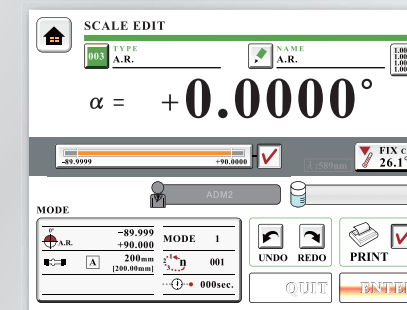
SCALE EDIT

003 TYPE A.R.

NAME A.R.

1.00
1.00
1.00
1.00

$\alpha$ = $+0.0000°$

-89.9999 +90.0000

FIX 26.1°

ADM2

MODE

A.R. -89.999 +90.000

A 200mm [200.00mm]

MODE 1

n 001

000sec.

UNDO REDO

PRINT

QUIT ENT